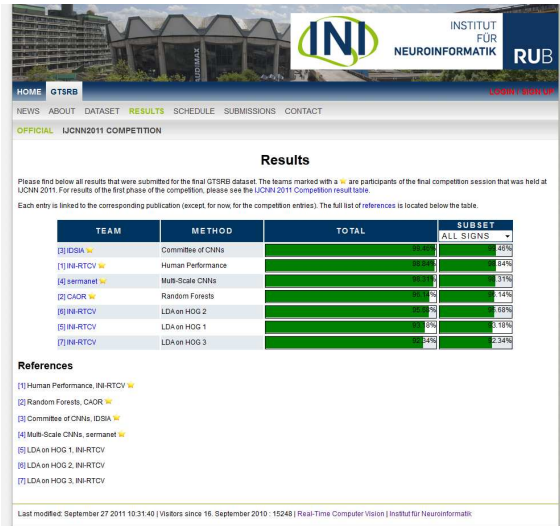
INSTITUT FÜR NEUROINFORMATIK

INI

RUB

HOME GTSRB

LOGIN | SIGN UP

NEWS ABOUT DATASET RESULTS SCHEDULE SUBMISSIONS CONTACT

OFFICIAL IJCNN2011 COMPETITION

Results

Please find below all results that were submitted for the final GTSRB dataset. The teams marked with a are participants of the final competition session that was held at IJCNN 2011. For results of the first phase of the competition, please see the IJCNN 2011 Competition result table.

Each entry is linked to the corresponding publication (except, for now, for the competition entries). The full list of references is located below the table.

| TEAM | METHOD | TOTAL | SUBSET ALL SIGNS |
|---|---|---|---|
| [3] IDSIA | Committee of CNNs | 99.46% | 99.46% |
| [1] INI-RTCV | Human Performance | 98.84% | 98.84% |
| [4] sermanet | Multi-Scale CNNs | 98.31% | 98.31% |
| [2] CAOR | Random Forests | 96.14% | 96.14% |
| [6] INI-RTCV | LDA on HOG 2 | 95.68% | 95.68% |
| [5] INI-RTCV | LDA on HOG 1 | 93.18% | 93.18% |
| [7] INI-RTCV | LDA on HOG 3 | 92.34% | 92.34% |

References

[1] Human Performance, INI-RTCV

[2] Random Forests, CAOR

[3] Committee of CNNs, IDSIA

[4] Multi-Scale CNNs, sermanet

[5] LDA on HOG 1, INI-RTCV

[6] LDA on HOG 2, INI-RTCV

[7] LDA on HOG 3, INI-RTCV

Last modified: September 27 2011 10:31:40 | Visitors since 16. September 2010 : 15248 | Real-Time Computer Vision | Institut für Neuroinformatik